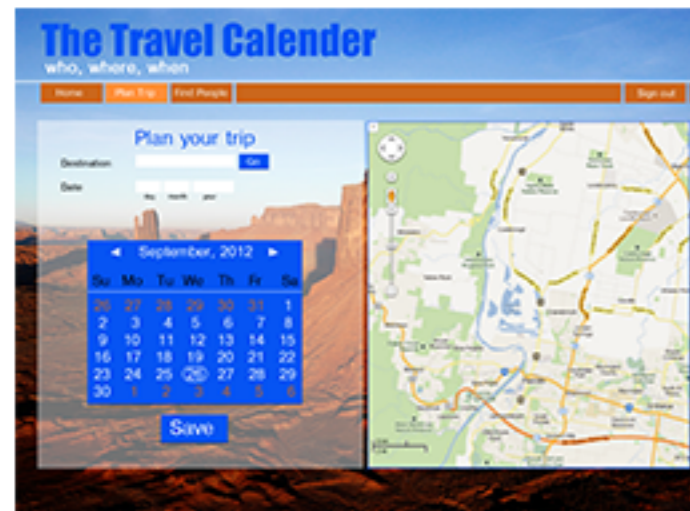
The Travel Calender
who, where, when

Home | Plan Trip | Find People | Sign out

Plan your trip

Destination [ ] Go

Date [ ] [ ] [ ]
day month year

◄ September, 2012 ►

| Su | Mo | Tu | We | Th | Fr | Sa |
|---|---|---|---|---|---|---|
| 26 | 27 | 28 | 29 | 30 | 31 | 1 |
| 2 | 3 | 4 | 5 | 6 | 7 | 8 |
| 9 | 10 | 11 | 12 | 13 | 14 | 15 |
| 16 | 17 | 18 | 19 | 20 | 21 | 22 |
| 23 | 24 | 25 | 26 | 27 | 28 | 29 |
| 30 | 1 | 2 | 3 | 4 | 5 | 6 |

Save